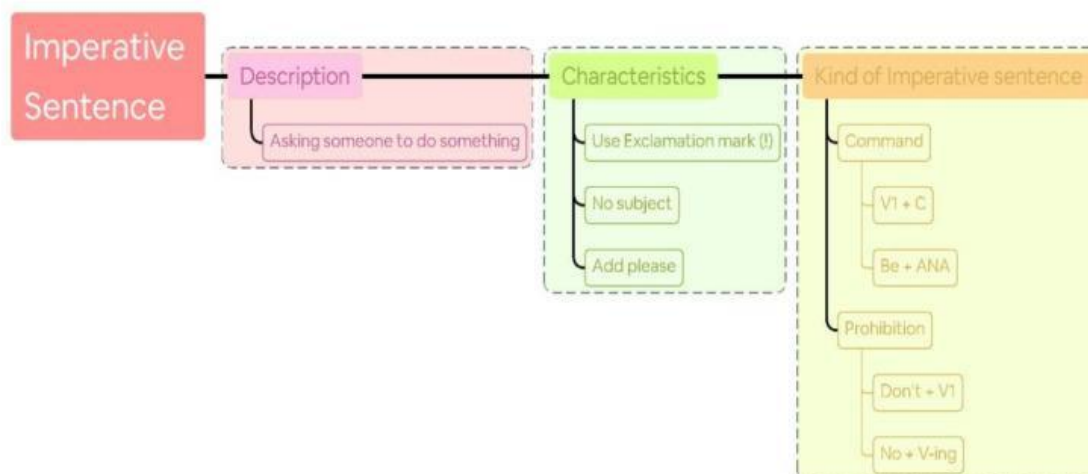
Imperative Sentence

Description

Asking someone to do something

Characteristics

Use Exclamation mark (!)

No subject

Add please

Kind of Imperative sentence

Command

V1 + C

Be + ANA

Prohibition

Don't + V1

No + V-ing